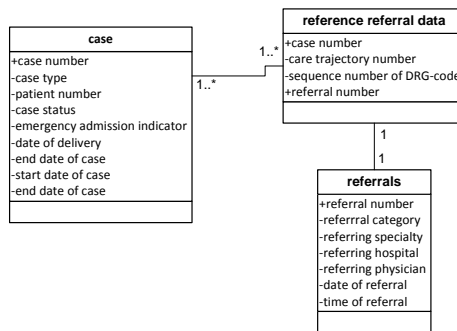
case

+case number
-case type
-patient number
-case status
-emergency admission indicator
-date of delivery
-end date of case
-start date of case
-end date of case

1..*

1..*

reference referral data

+case number
-care trajectory number
-sequence number of DRG-code
+referral number

1

1

referrals

+referral number
-referrral category
-referring specialty
-referring hospital
-referring physician
-date of referral
-time of referral